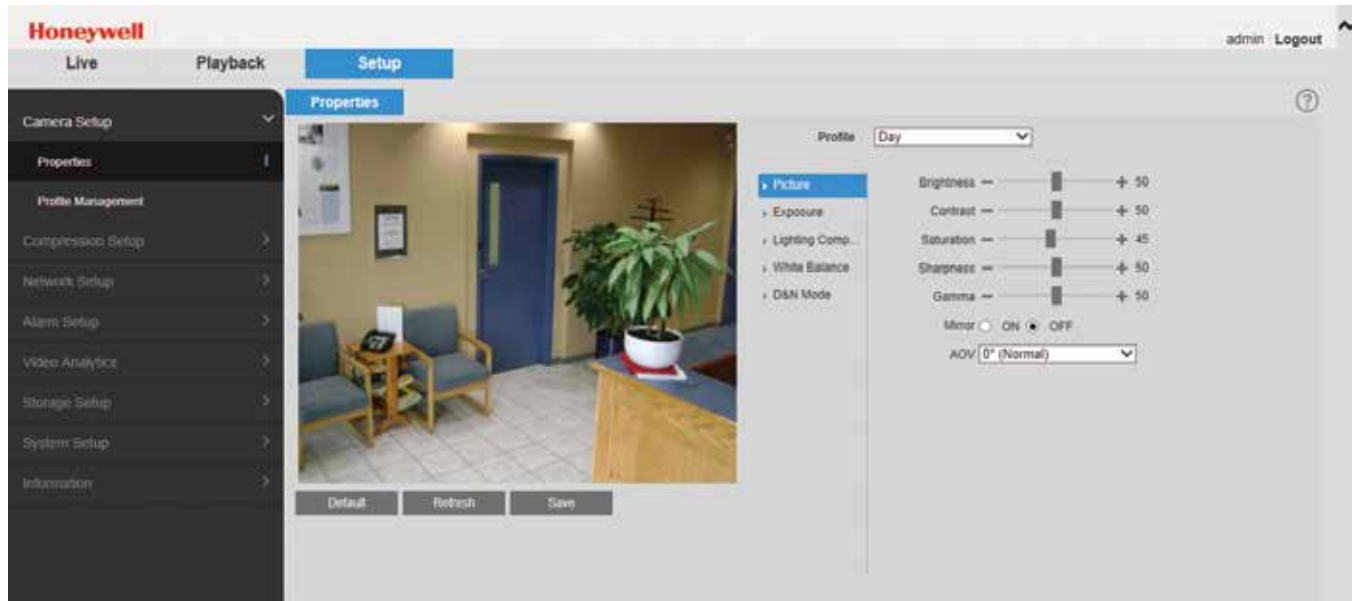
Honeywell

admin Logout

Live
Playback
Setup

Camera Setup
Properties
Profile Management
Compression Setup
Network Setup
Alarm Setup
Video Analytics
Storage Setup
System Setup
Information

Properties

Profile Day

Picture
Exposure
Lighting Comp...
White Balance
D&N Mode

Brightness — + 50
Contrast — + 50
Saturation — + 45
Sharpness — + 50
Gamma — + 50
Mirror ON OFF
AOV 0° (Normal)

Default
Refresh
Save